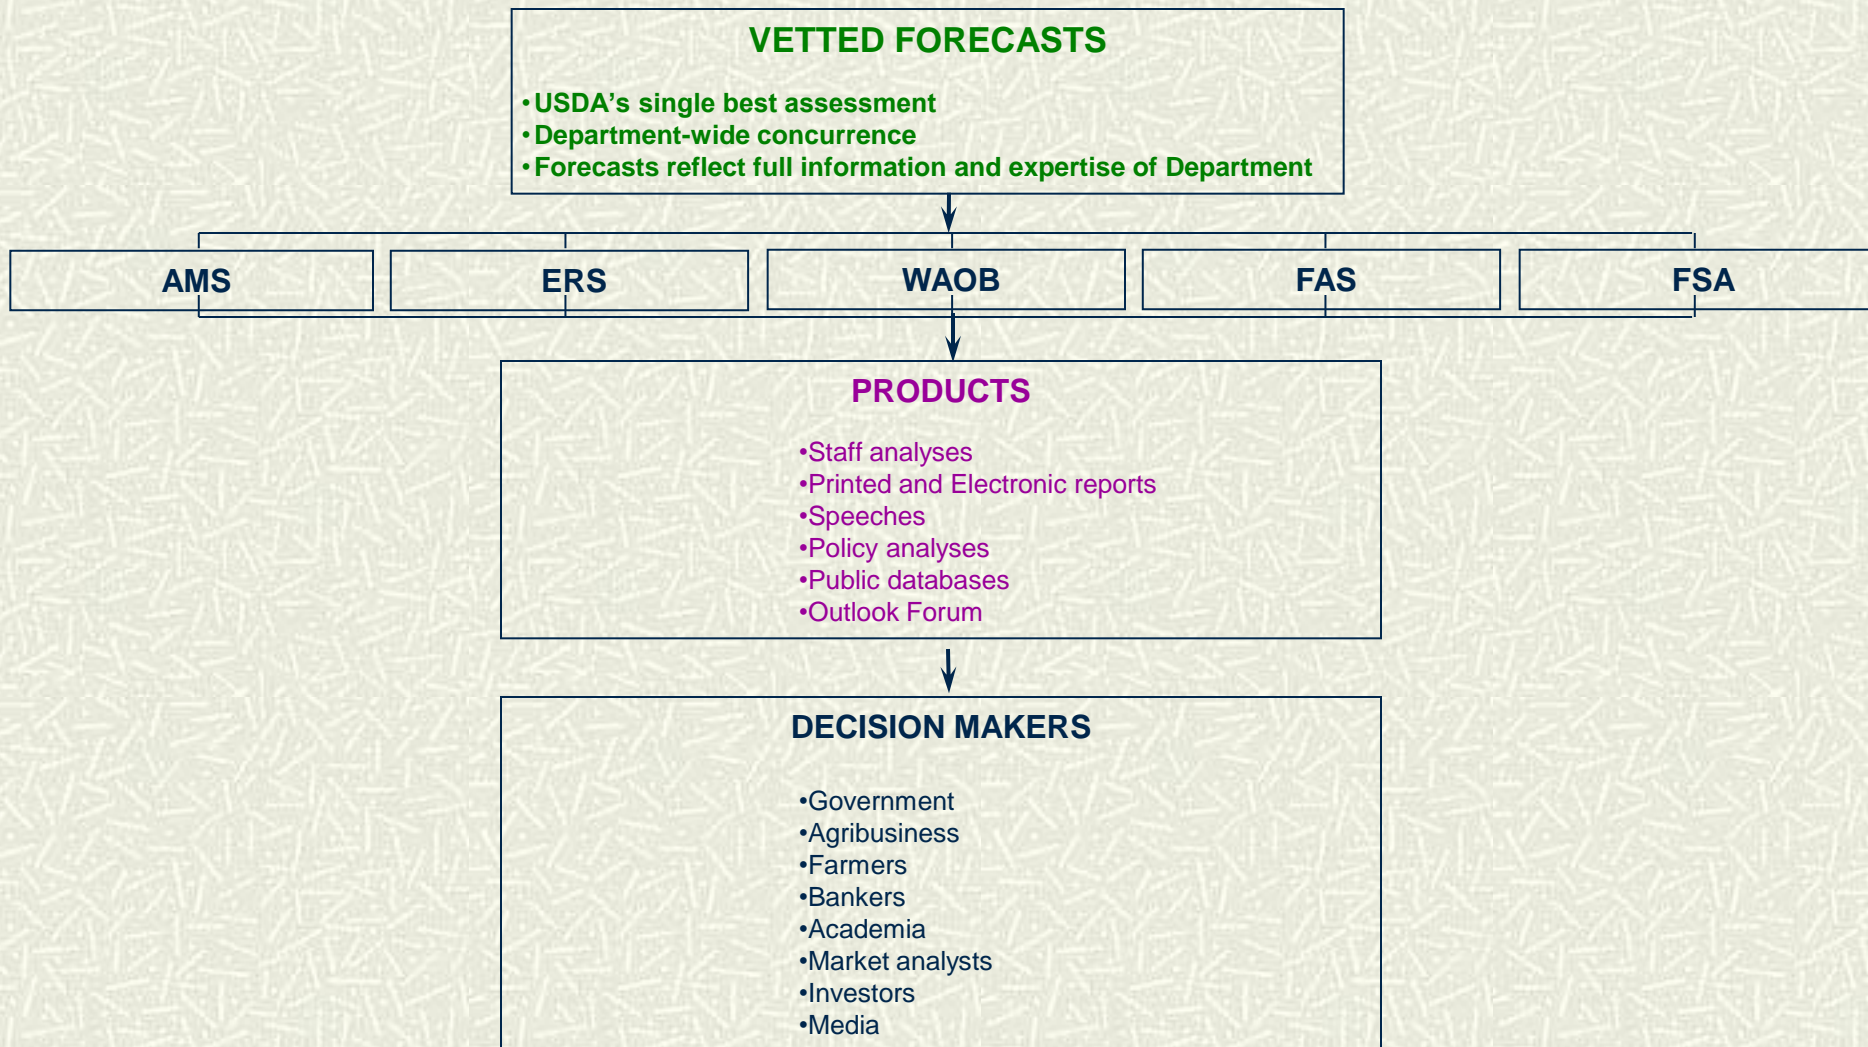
VETTED FORECASTS

•USDA's single best assessment
•Department-wide concurrence
•Forecasts reflect full information and expertise of Department

AMS

ERS

WAOB

FAS

FSA

PRODUCTS

•Staff analyses
•Printed and Electronic reports
•Speeches
•Policy analyses
•Public databases
•Outlook Forum

DECISION MAKERS

•Government
•Agribusiness
•Farmers
•Bankers
•Academia
•Market analysts
•Investors
•Media